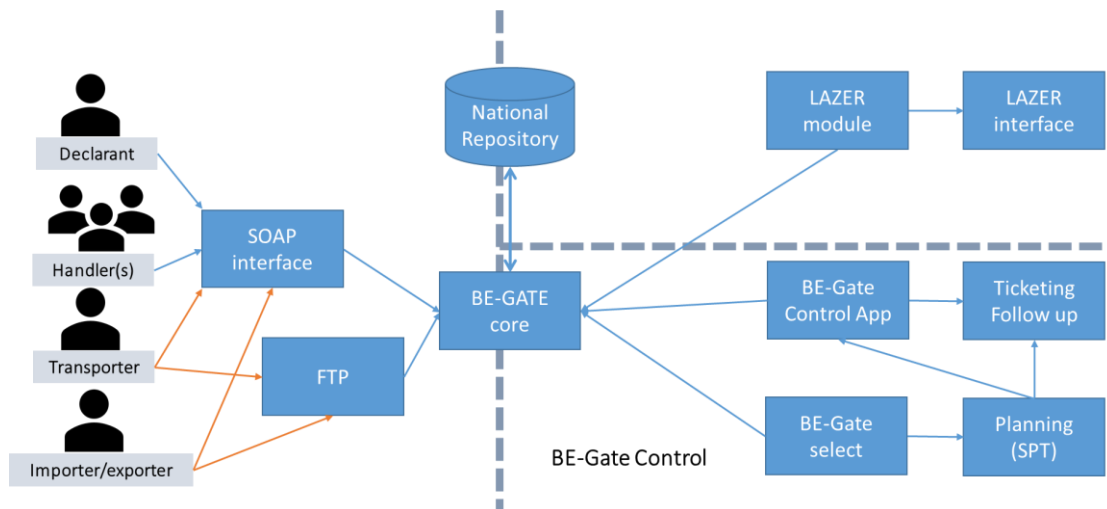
Declarant

Handler(s)

Transporter

Importer/exporter

SOAP interface

FTP

National Repository

BE-GATE core

LAZER module

LAZER interface

BE-Gate Control App

Ticketing Follow up

BE-Gate select

Planning (SPT)

BE-Gate Control